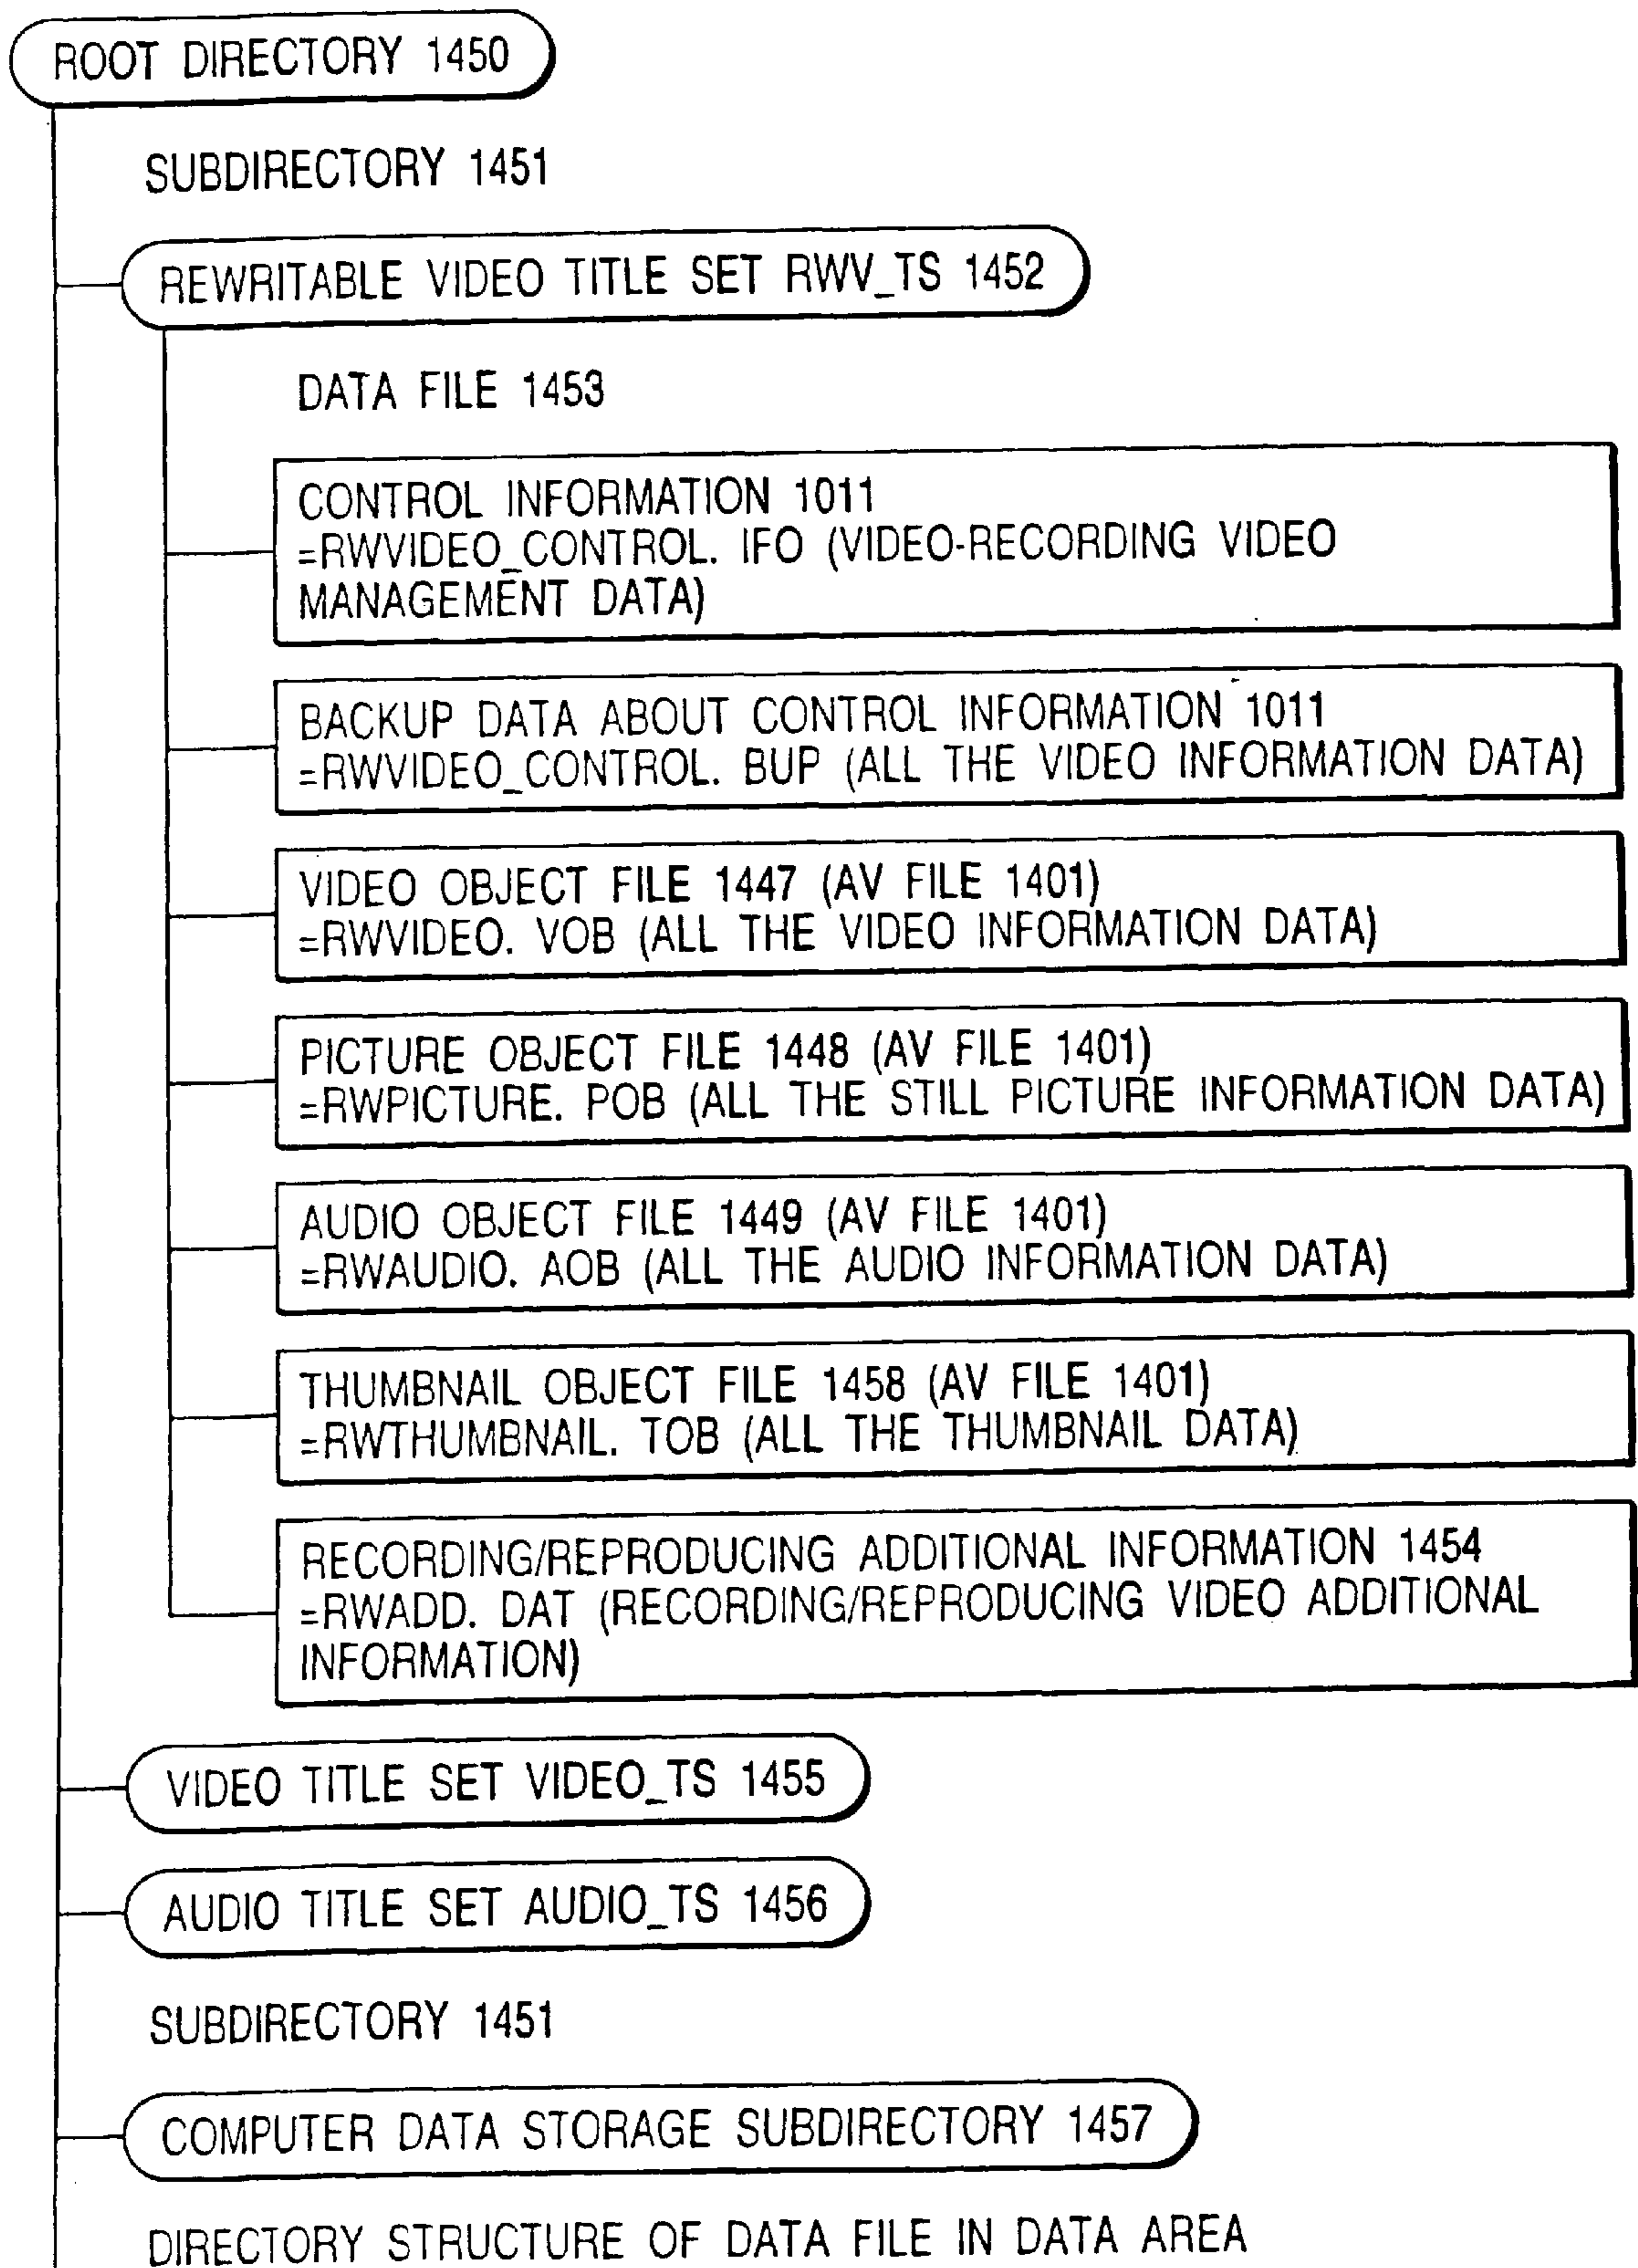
ROOT DIRECTORY 1450

SUBDIRECTORY 1451

REWRITABLE VIDEO TITLE SET RWV_TS 1452

DATA FILE 1453

CONTROL INFORMATION 1011
=RWVIDEO_CONTROL. IFO (VIDEO-RECORDING VIDEO MANAGEMENT DATA)

BACKUP DATA ABOUT CONTROL INFORMATION 1011
=RWVIDEO_CONTROL. BUP (ALL THE VIDEO INFORMATION DATA)

VIDEO OBJECT FILE 1447 (AV FILE 1401)
=RWVIDEO. VOB (ALL THE VIDEO INFORMATION DATA)

PICTURE OBJECT FILE 1448 (AV FILE 1401)
=RWPICTURE. POB (ALL THE STILL PICTURE INFORMATION DATA)

AUDIO OBJECT FILE 1449 (AV FILE 1401)
=RWAUDIO. AOB (ALL THE AUDIO INFORMATION DATA)

THUMBNAIL OBJECT FILE 1458 (AV FILE 1401)
=RWTHUMBNAIL. TOB (ALL THE THUMBNAIL DATA)

RECORDING/REPRODUCING ADDITIONAL INFORMATION 1454
=RWADD. DAT (RECORDING/REPRODUCING VIDEO ADDITIONAL INFORMATION)

VIDEO TITLE SET VIDEO_TS 1455

AUDIO TITLE SET AUDIO_TS 1456

SUBDIRECTORY 1451

COMPUTER DATA STORAGE SUBDIRECTORY 1457

DIRECTORY STRUCTURE OF DATA FILE IN DATA AREA